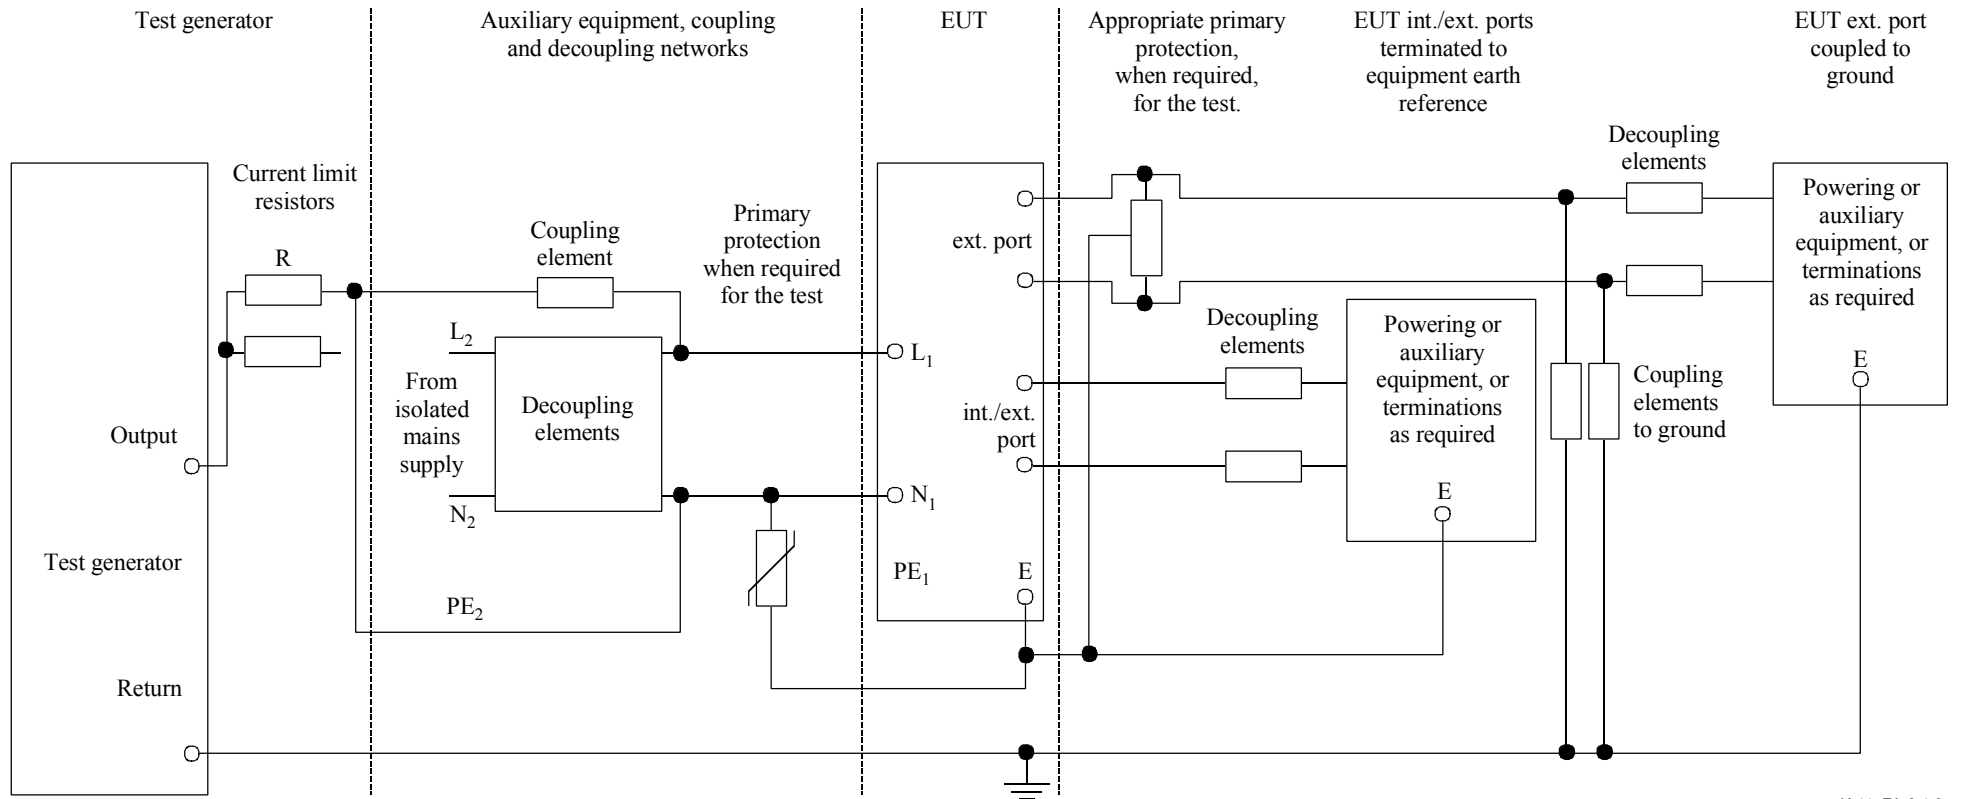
Test generator

Auxiliary equipment, coupling and decoupling networks

EUT

Appropriate primary protection, when required, for the test.

EUT int./ext. ports terminated to equipment earth reference

EUT ext. port coupled to ground

Current limit resistors

R

Coupling element

Primary protection when required for the test

ext. port

Decoupling elements

Powering or auxiliary equipment, or terminations as required

$L_2$

$L_1$

From isolated mains supply

Decoupling elements

Decoupling elements

Powering or auxiliary equipment, or terminations as required

E

Coupling elements to ground

int./ext. port

Output

$N_2$

$N_1$

E

Test generator

$PE_1$

E

$PE_2$

Return

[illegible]